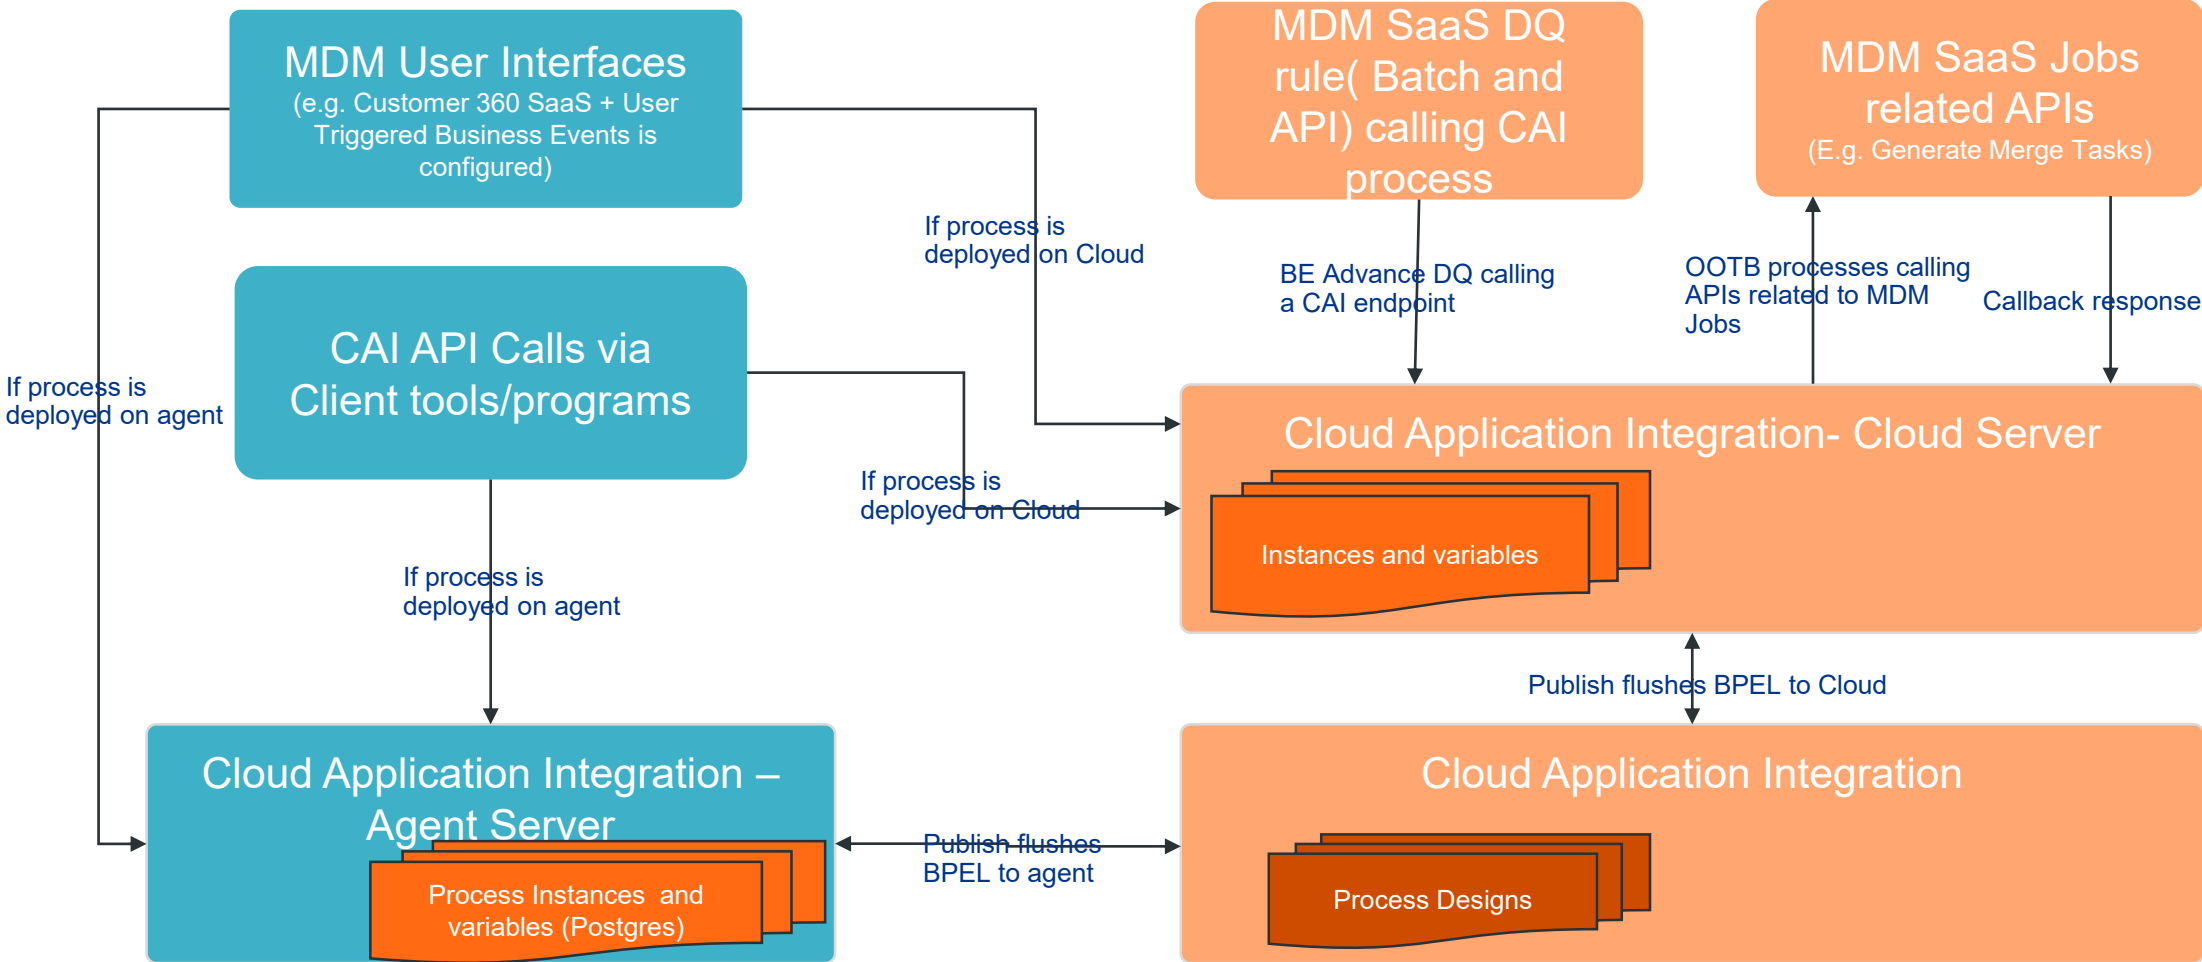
MDM User Interfaces
(e.g. Customer 360 SaaS + User Triggered Business Events is configured)

MDM SaaS DQ rule( Batch and API) calling CAI process

MDM SaaS Jobs related APIs
(E.g. Generate Merge Tasks)

If process is deployed on Cloud

BE Advance DQ calling a CAI endpoint

OOTB processes calling APIs related to MDM Jobs

Callback response

CAI API Calls via Client tools/programs

If process is deployed on agent

Cloud Application Integration- Cloud Server

If process is deployed on Cloud

Instances and variables

If process is deployed on agent

Publish flushes BPEL to Cloud

Cloud Application Integration – Agent Server

Process Instances and variables (Postgres)

Publish flushes BPEL to agent

Cloud Application Integration

Process Designs